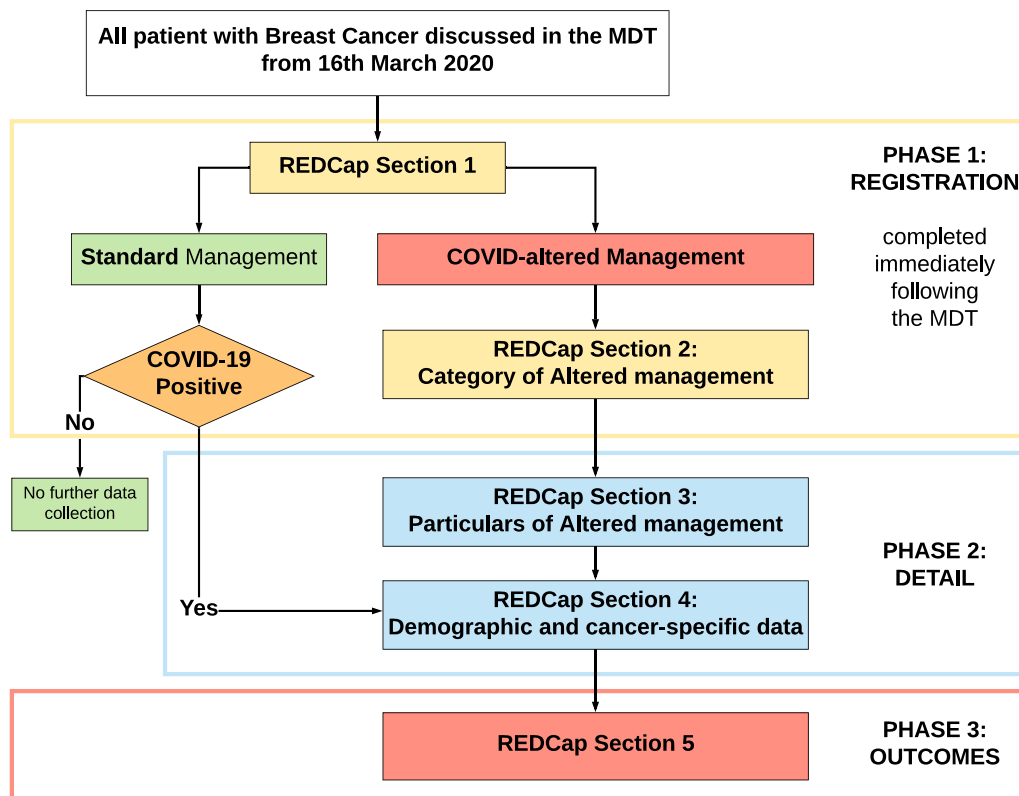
All patient with Breast Cancer discussed in the MDT from 16th March 2020

REDCap Section 1

PHASE 1: REGISTRATION

completed immediately following the MDT

Standard Management

COVID-altered Management

COVID-19 Positive

No

No further data collection

REDCap Section 2: Category of Altered management

REDCap Section 3: Particulars of Altered management

PHASE 2: DETAIL

Yes

REDCap Section 4: Demographic and cancer-specific data

REDCap Section 5

PHASE 3: OUTCOMES